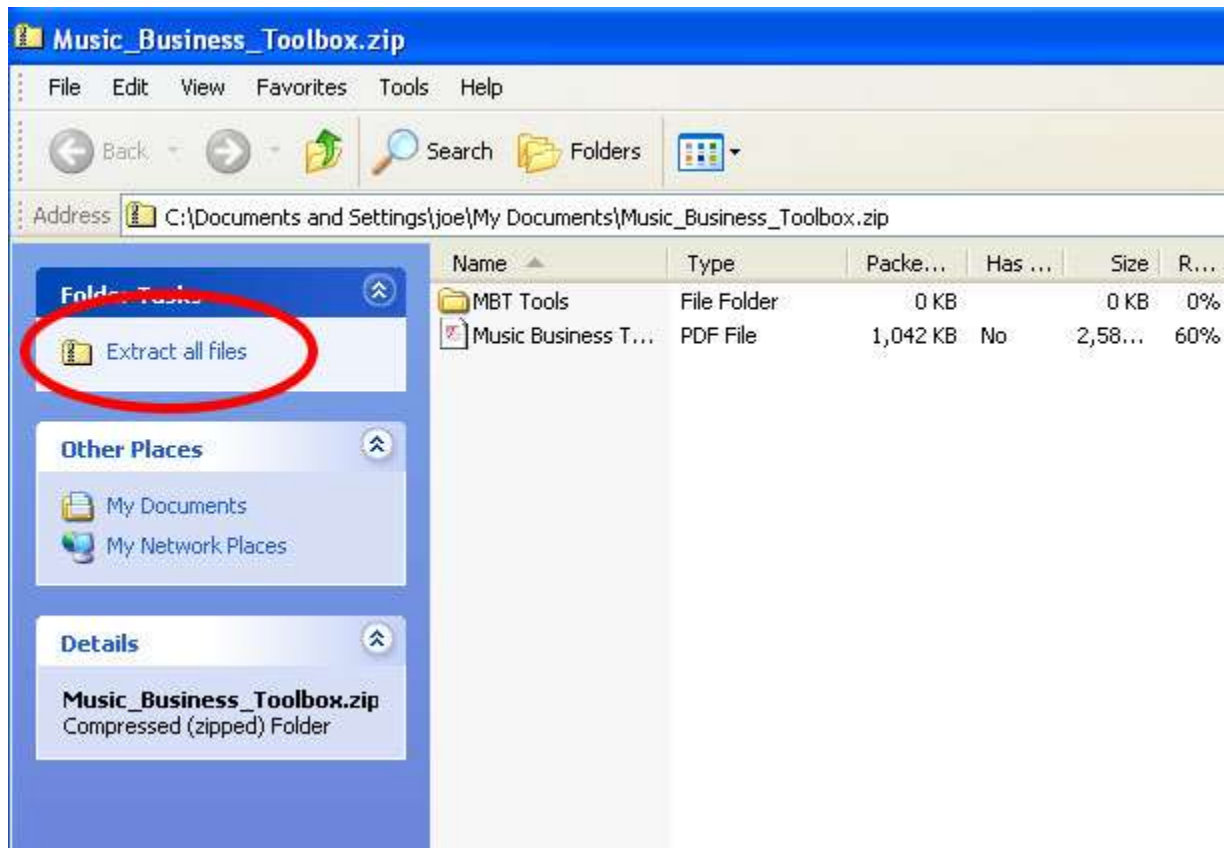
Music_Business_Toolbox.zip

File Edit View Favorites Tools Help

Back Search Folders

Address C:\Documents and Settings\joe\My Documents\Music_Business_Toolbox.zip

Folder Tasks

Extract all files

Other Places

My Documents
My Network Places

Details

Music_Business_Toolbox.zip
Compressed (zipped) Folder

| Name | Type | Packe... | Has ... | Size | R... |
|---|---|---|---|---|---|
| MBT Tools | File Folder | 0 KB | | 0 KB | 0% |
| Music Business T... | PDF File | 1,042 KB | No | 2,58... | 60% |